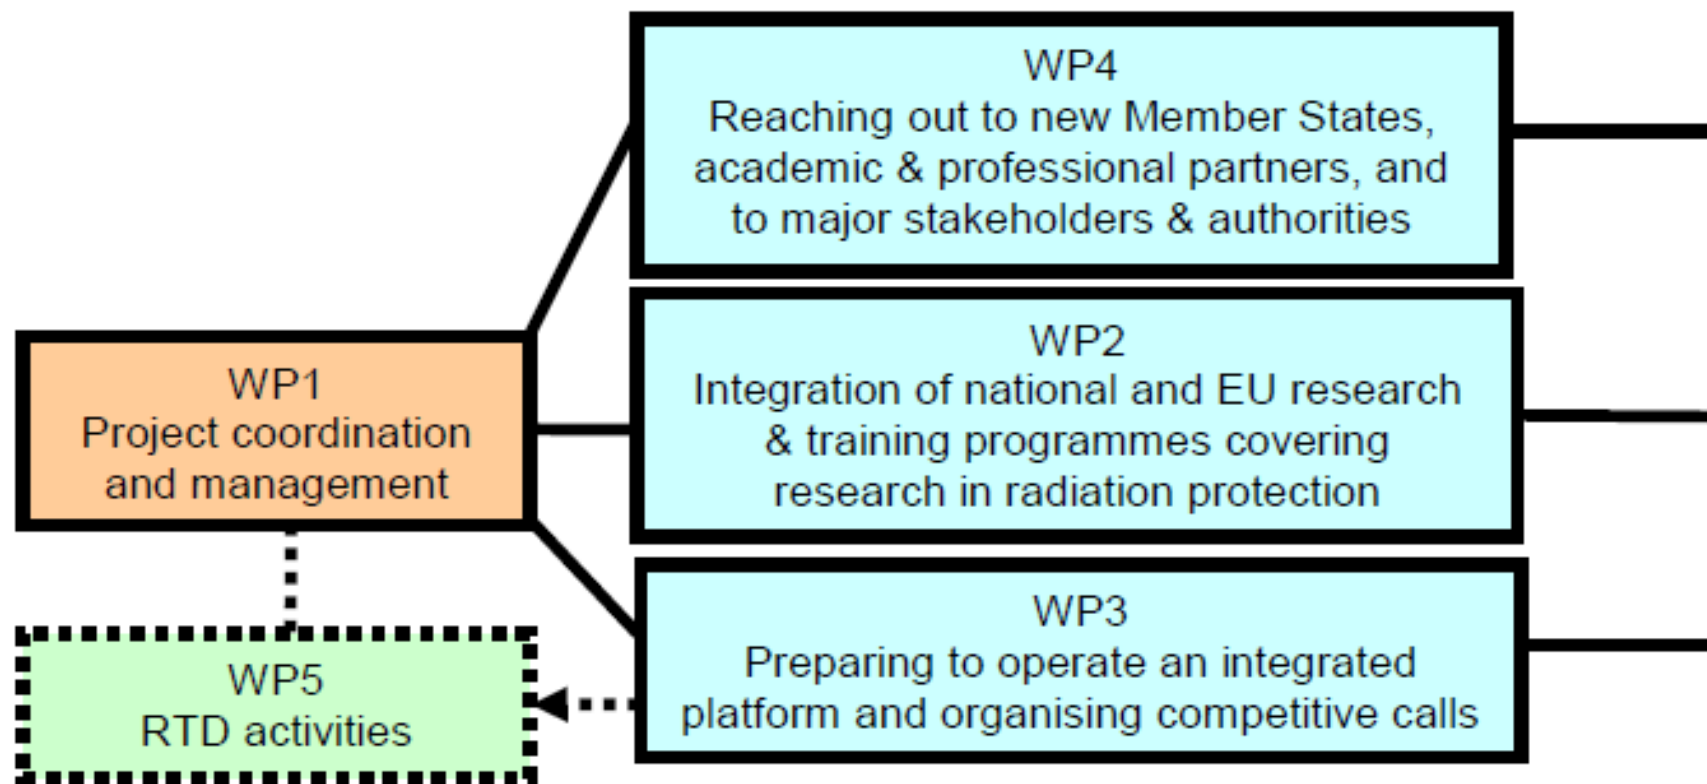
WP4
Reaching out to new Member States, academic & professional partners, and to major stakeholders & authorities

WP1
Project coordination and management

WP2
Integration of national and EU research & training programmes covering research in radiation protection

WP3
Preparing to operate an integrated platform and organising competitive calls

WP5
RTD activities